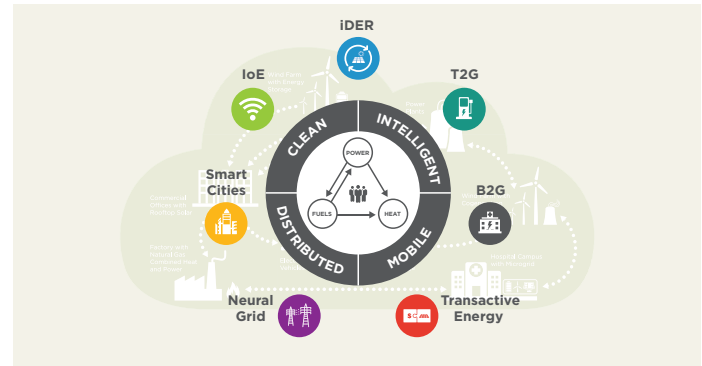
iDER

IoE

T2G

Wind Farm with Energy Storage

Power Plant

Smart Cities

CLEAN

INTELLIGENT

POWER

FUELS

HEAT

DISTRIBUTED

MOBILE

B2G

Commercial Offices with Rooftop Solar

Factory with Natural Gas Combined Heat and Power

Electric Vehicle

Hospital Campus with Microgrid

Neural Grid

Transactive Energy